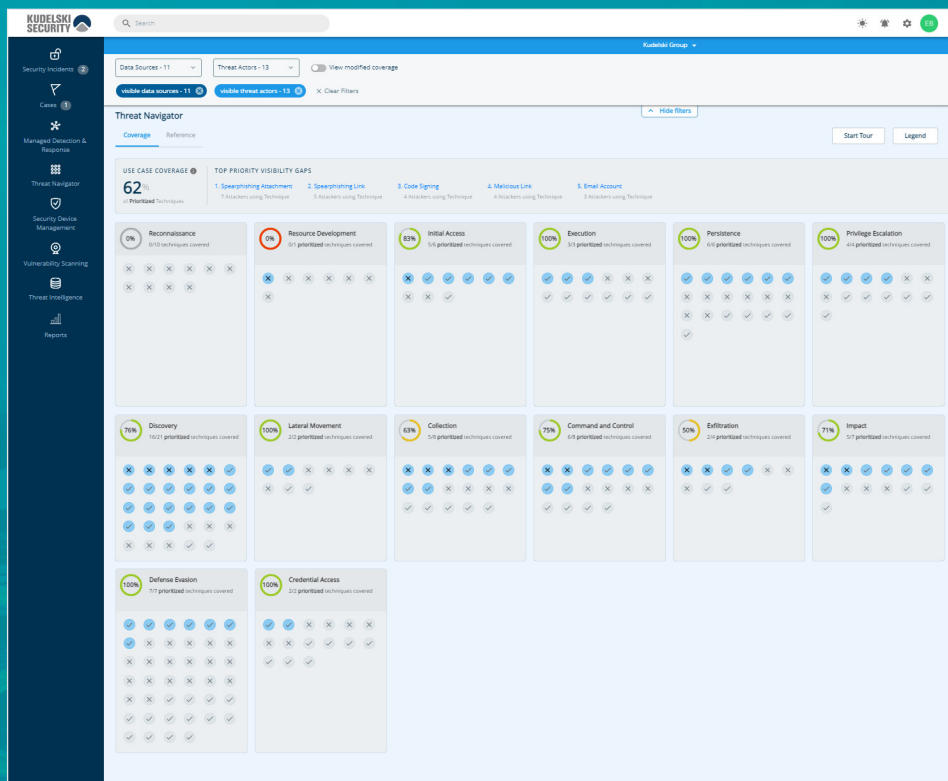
KUDELSKI SECURITY

Search

EB

Security Incidents 2

Cases 1

Managed Detection & Response

Threat Navigator

Security Device Management

Vulnerability Scanning

Threat Intelligence

Reports

Kudelski Group

Data Sources - 11

Threat Actors - 13

View modified coverage

visible data sources - 11

visible threat actors - 13

Clear Filters

Hide filters

Threat Navigator

Coverage Reference

Start Tour

Legend

USE CASE COVERAGE

62%

of Prioritized Techniques

TOP PRIORITY VISIBILITY GAPS

1. Spearphishing Attachment
7 Attackers using Technique

2. Spearphishing Link
5 Attackers using Technique

3. Code Signing
4 Attackers using Technique

4. Malicious Link
4 Attackers using Technique

5. Email Account
3 Attackers using Technique

0% Reconnaissance
0/10 techniques covered

0% Resource Development
0/1 prioritized techniques covered

83% Initial Access
5/6 prioritized techniques covered

100% Execution
3/3 prioritized techniques covered

100% Persistence
6/6 prioritized techniques covered

100% Privilege Escalation
4/4 prioritized techniques covered

76% Discovery
16/21 prioritized techniques covered

100% Lateral Movement
2/2 prioritized techniques covered

63% Collection
5/8 prioritized techniques covered

75% Command and Control
6/8 prioritized techniques covered

50% Exfiltration
2/4 prioritized techniques covered

71% Impact
5/7 prioritized techniques covered

100% Defense Evasion
7/7 prioritized techniques covered

100% Credential Access
2/2 prioritized techniques covered